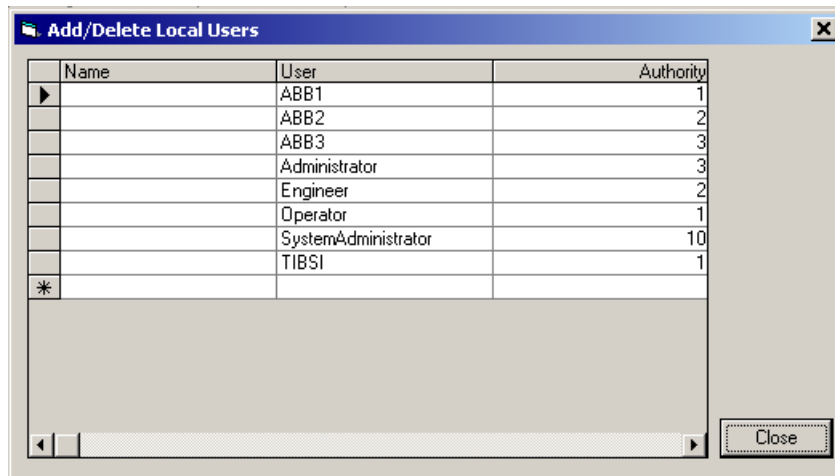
Add/Delete Local Users

| Name | User | Authority |
|---|---|---|
| | ABB1 | 1 |
| | ABB2 | 2 |
| | ABB3 | 3 |
| | Administrator | 3 |
| | Engineer | 2 |
| | Operator | 1 |
| | SystemAdministrator | 10 |
| | TIBSI | 1 |
| | | |

Close